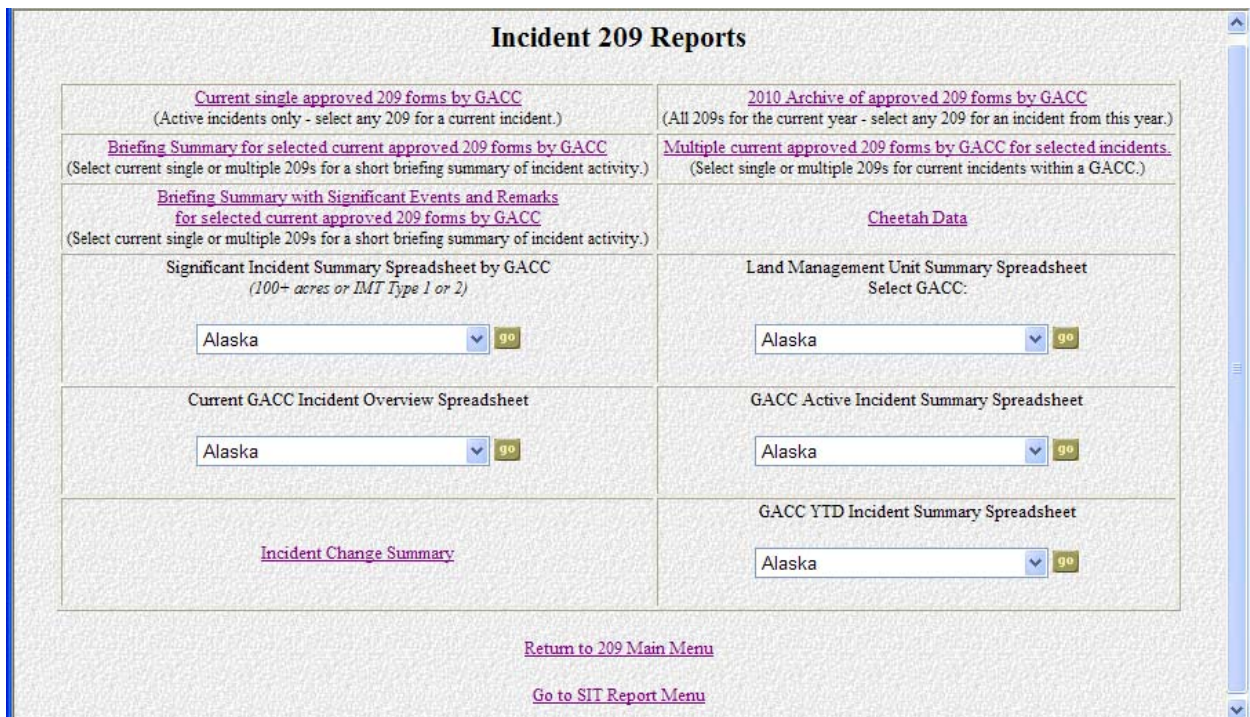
Incident 209 Reports

| | |
|---|---|
| Current single approved 209 forms by GACC (Active incidents only - select any 209 for a current incident.) | 2010 Archive of approved 209 forms by GACC (All 209s for the current year - select any 209 for an incident from this year.) |
| Briefing Summary for selected current approved 209 forms by GACC (Select current single or multiple 209s for a short briefing summary of incident activity.) | Multiple current approved 209 forms by GACC for selected incidents. (Select single or multiple 209s for current incidents within a GACC.) |
| Briefing Summary with Significant Events and Remarks for selected current approved 209 forms by GACC (Select current single or multiple 209s for a short briefing summary of incident activity.) | Cheetah Data |
| Significant Incident Summary Spreadsheet by GACC *(100+ acres or IMT Type 1 or 2)* Alaska go | Land Management Unit Summary Spreadsheet Select GACC: Alaska go |
| Current GACC Incident Overview Spreadsheet Alaska go | GACC Active Incident Summary Spreadsheet Alaska go |
| Incident Change Summary | GACC YTD Incident Summary Spreadsheet Alaska go |

Return to 209 Main Menu

Go to SIT Report Menu